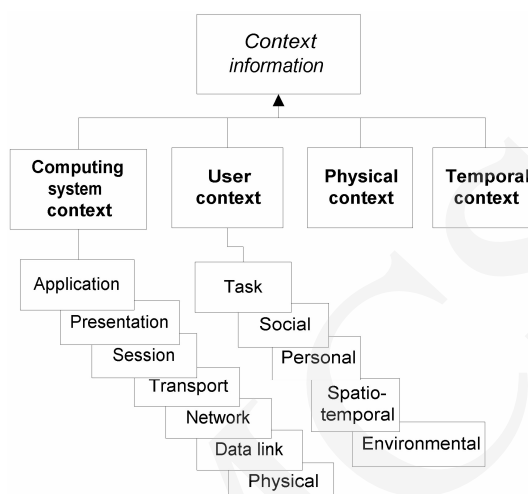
Context information

Computing system context

User context

Physical context

Temporal context

Application

Presentation

Session

Transport

Network

Data link

Physical

Task

Social

Personal

Spatio-temporal

Environmental